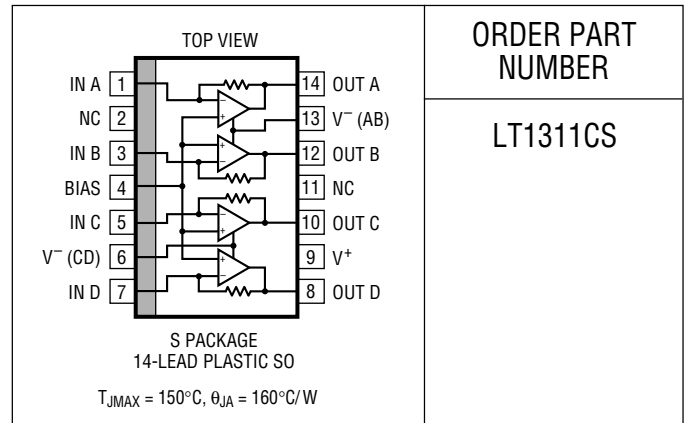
TOP VIEW

IN A 1
NC 2
IN B 3
BIAS 4
IN C 5
$V^-$ (CD) 6
IN D 7

14 OUT A
13 $V^-$ (AB)
12 OUT B
11 NC
10 OUT C
9 $V^+$
8 OUT D

S PACKAGE
14-LEAD PLASTIC SO

$T_{JMAX} = 150°C, \theta_{JA} = 160°C/W$

ORDER PART NUMBER

LT1311CS